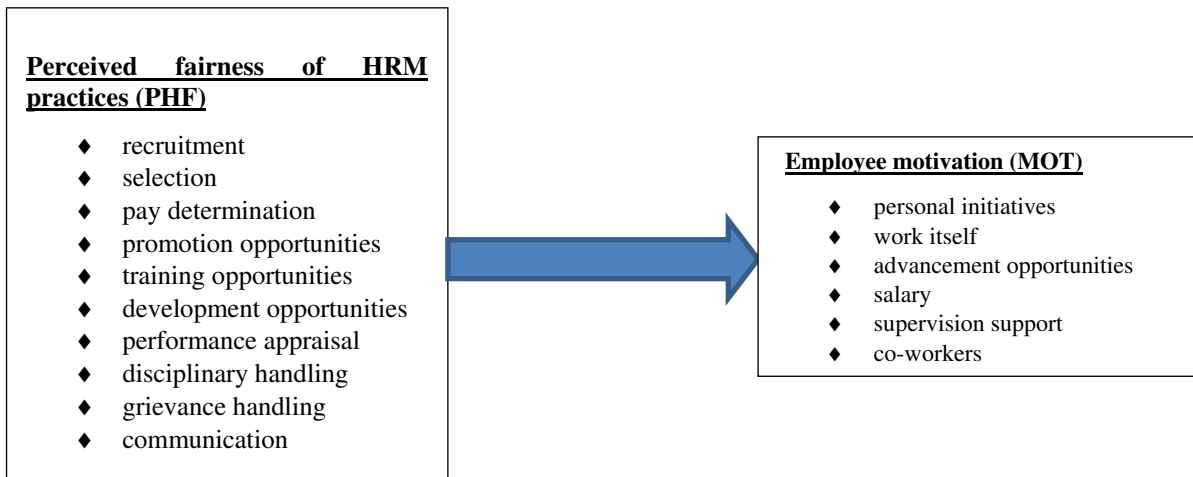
Perceived fairness of HRM practices (PHF)

♦ recruitment
♦ selection
♦ pay determination
♦ promotion opportunities
♦ training opportunities
♦ development opportunities
♦ performance appraisal
♦ disciplinary handling
♦ grievance handling
♦ communication

Employee motivation (MOT)

♦ personal initiatives
♦ work itself
♦ advancement opportunities
♦ salary
♦ supervision support
♦ co-workers